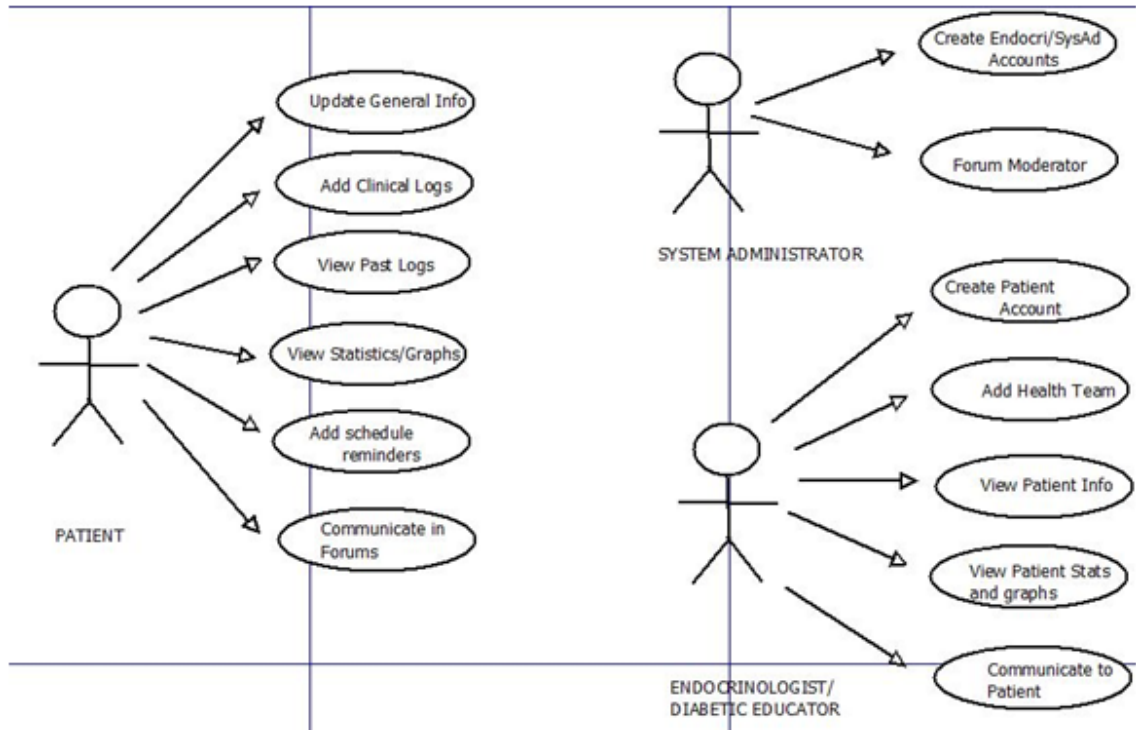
Update General Info

Add Clinical Logs

View Past Logs

View Statistics/Graphs

Add schedule reminders

Communicate in Forums

PATIENT

Create Endocri/SysAd Accounts

Forum Moderator

SYSTEM ADMINISTRATOR

Create Patient Account

Add Health Team

View Patient Info

View Patient Stats and graphs

Communicate to Patient

ENDOCRINOLOGIST/ DIABETIC EDUCATOR